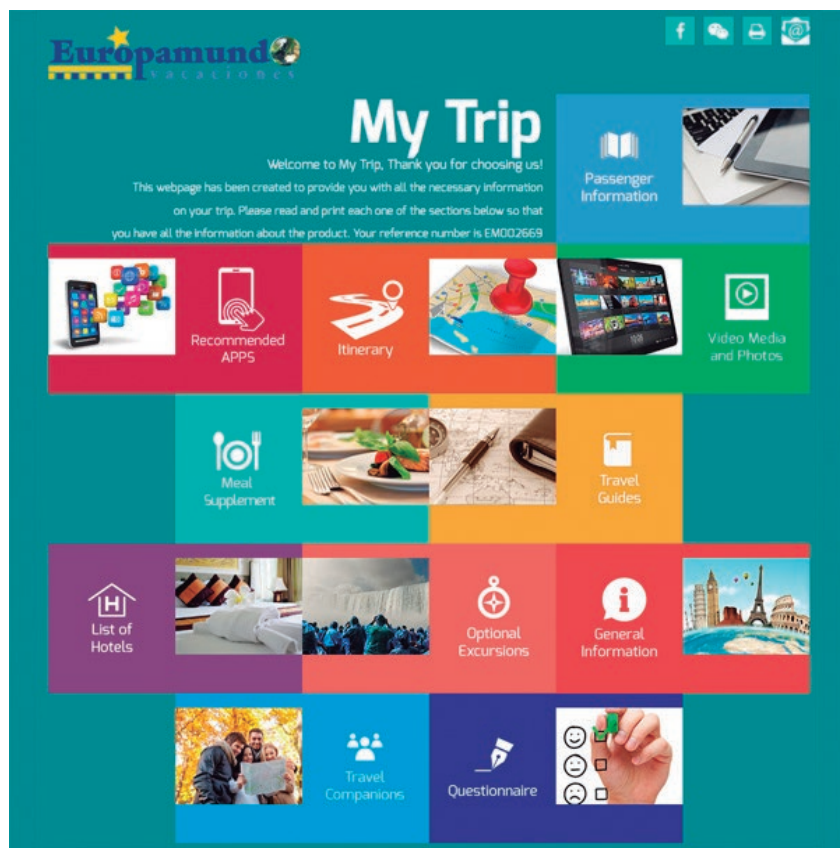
Europamundo
vacaciones

My Trip

Welcome to My Trip, Thank you for choosing us!
This webpage has been created to provide you with all the necessary information on your trip. Please read and print each one of the sections below so that you have all the information about the product. Your reference number is EM002669

Passenger Information

Recommended APPS

Itinerary

Video Media and Photos

Meal Supplement

Travel Guides

List of Hotels

Optional Excursions

General Information

Travel Companions

Questionnaire